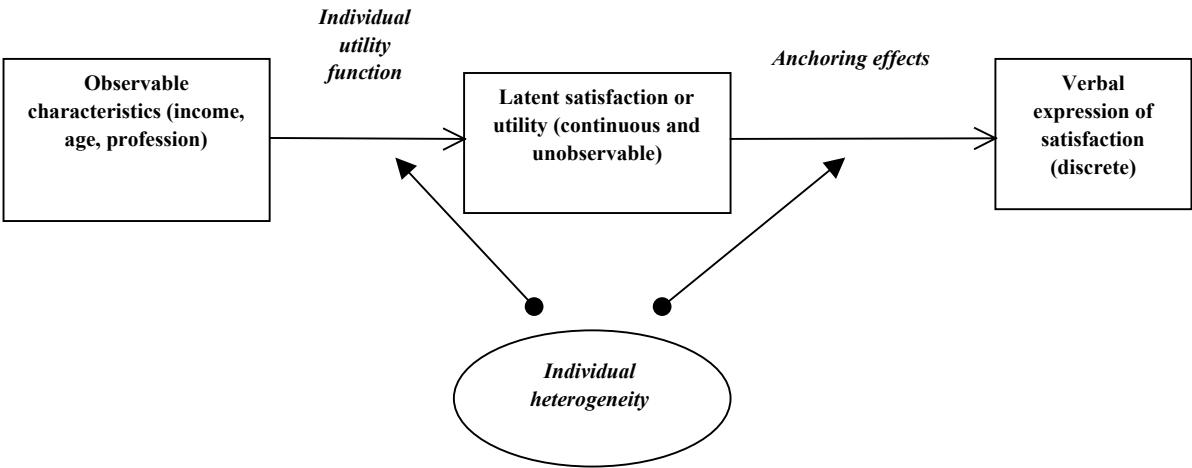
Observable characteristics (income, age, profession)

Individual utility function

Latent satisfaction or utility (continuous and unobservable)

Anchoring effects

Verbal expression of satisfaction (discrete)

Individual heterogeneity